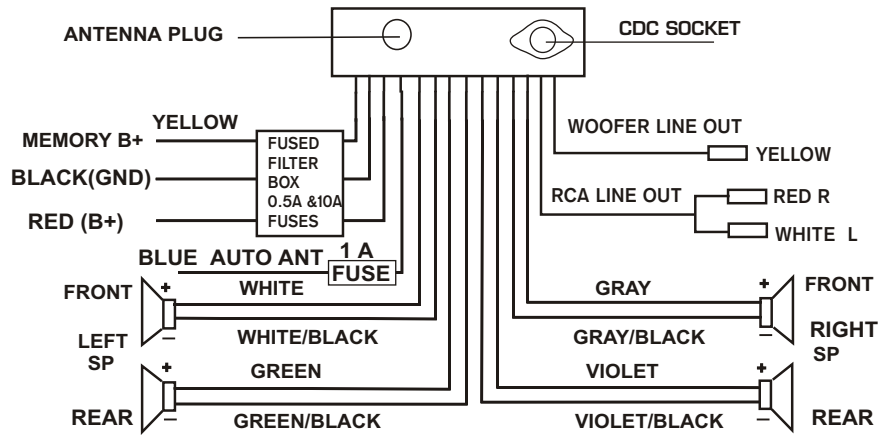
ANTENNA PLUG

CDC SOCKET

YELLOW

MEMORY B+

BLACK(GND)

RED (B+)

FUSED FILTER BOX 0.5A &10A FUSES

WOOFER LINE OUT

YELLOW

RCA LINE OUT

RED R

WHITE L

BLUE AUTO ANT

1 A

FUSE

FRONT

+

WHITE

WHITE/BLACK

LEFT SP

—

GRAY

GRAY/BLACK

+

FRONT

RIGHT SP

—

+

GREEN

GREEN/BLACK

REAR

VIOLET

VIOLET/BLACK

+

REAR